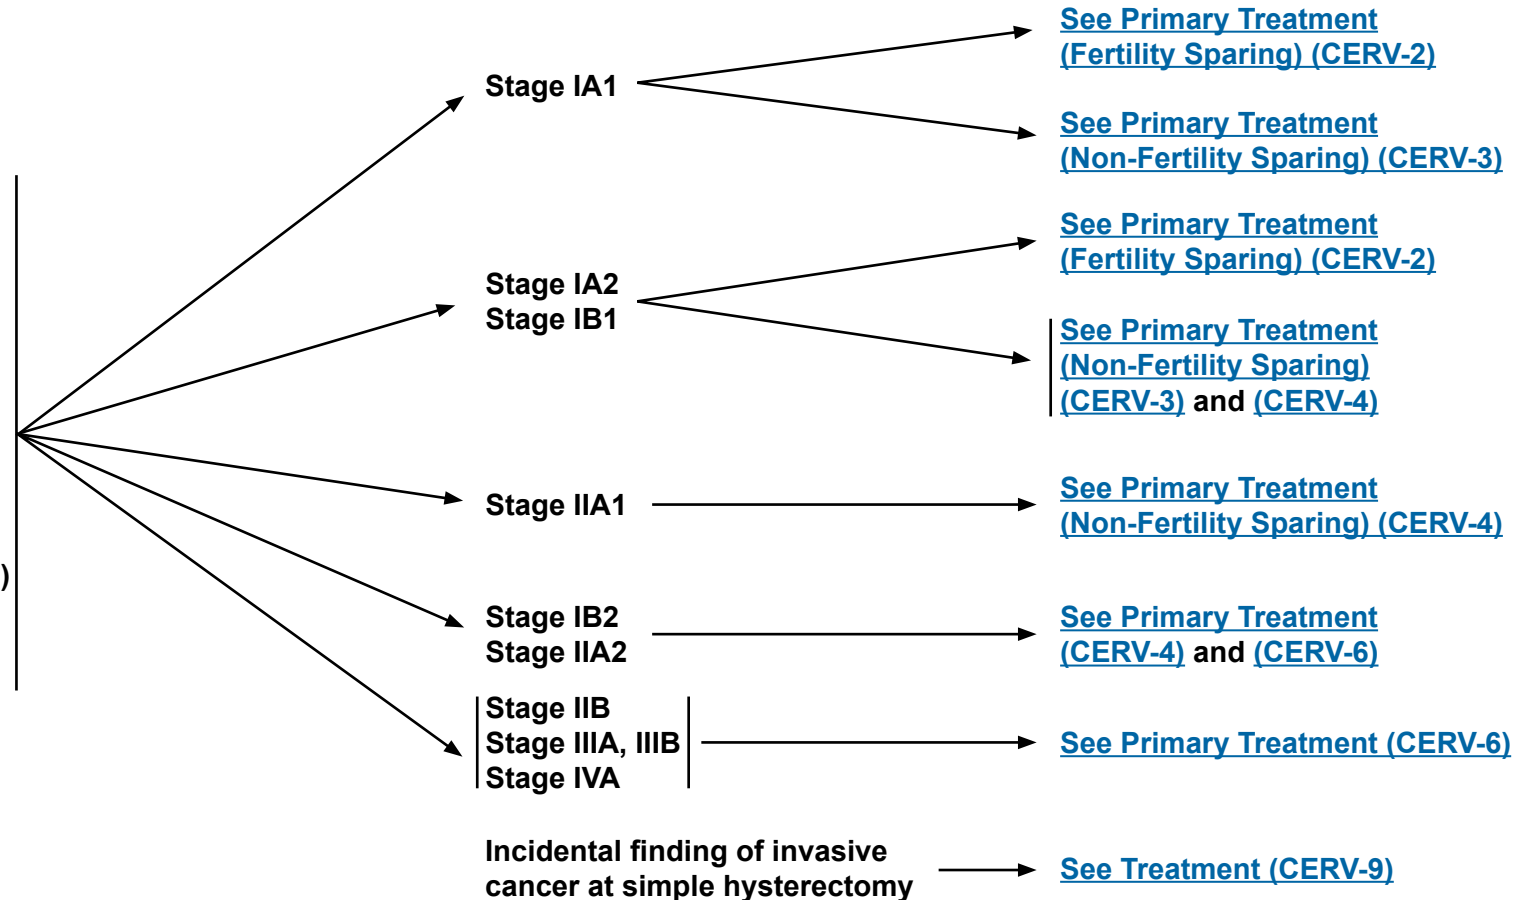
Stage IA1

See Primary Treatment (Fertility Sparing) (CERV-2)

See Primary Treatment (Non-Fertility Sparing) (CERV-3)

Stage IA2
Stage IB1

See Primary Treatment (Fertility Sparing) (CERV-2)

See Primary Treatment (Non-Fertility Sparing) (CERV-3) and (CERV-4)

)

Stage IIA1

See Primary Treatment (Non-Fertility Sparing) (CERV-4)

Stage IB2
Stage IIA2

See Primary Treatment (CERV-4) and (CERV-6)

Stage IIB
Stage IIIA, IIIB
Stage IVA

See Primary Treatment (CERV-6)

Incidental finding of invasive cancer at simple hysterectomy

See Treatment (CERV-9)